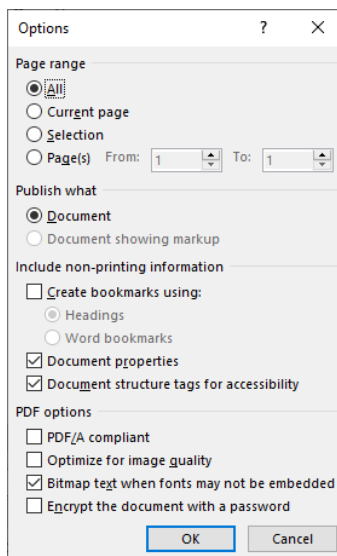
Options ? X

Page range

All

Current page

Selection

Page(s) From: 1 To: 1

Publish what

Document

Document showing markup

Include non-printing information

Create bookmarks using:

Headings

Word bookmarks

Document properties

Document structure tags for accessibility

PDF options

PDF/A compliant

Optimize for image quality

Bitmap text when fonts may not be embedded

Encrypt the document with a password

OK Cancel